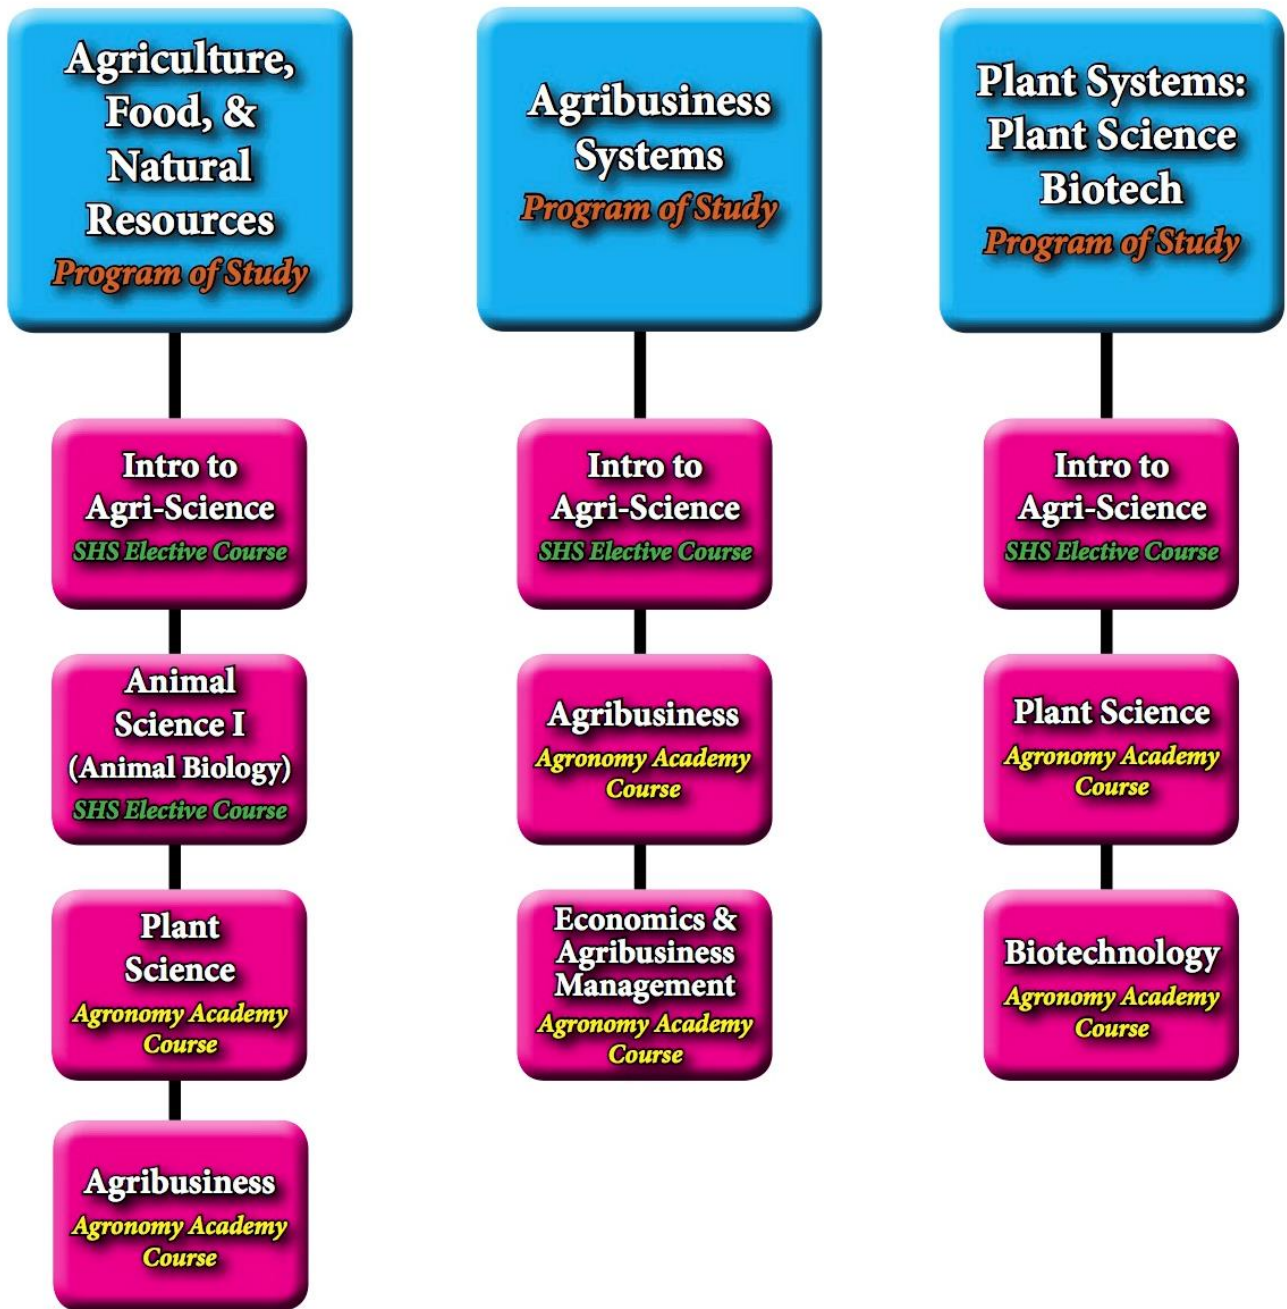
Agriculture, Food, & Natural Resources
Program of Study

Intro to Agri-Science
SHS Elective Course

Animal Science I (Animal Biology)
SHS Elective Course

Plant Science
Agronomy Academy Course

Agribusiness
Agronomy Academy Course

Agribusiness Systems
Program of Study

Intro to Agri-Science
SHS Elective Course

Agribusiness
Agronomy Academy Course

Economics & Agribusiness Management
Agronomy Academy Course

Plant Systems: Plant Science Biotech
Program of Study

Intro to Agri-Science
SHS Elective Course

Plant Science
Agronomy Academy Course

Biotechnology
Agronomy Academy Course